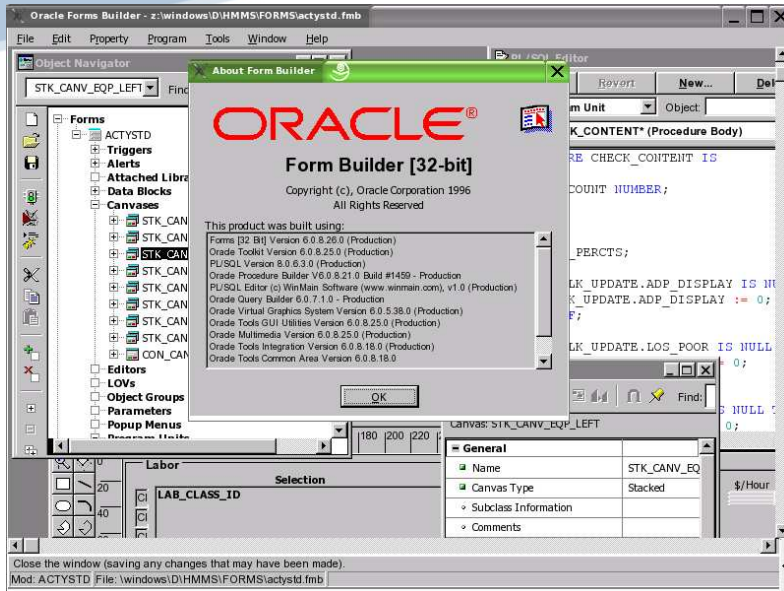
Oracle Forms Builder - z:\windows\D\HMMS\FORMS\actystd.fmb

File Edit Property Program Tools Window Help

Object Navigator

STK_CANV_EQP_LEFT Find

Forms
ACTYSTD
Triggers
Alerts
Attached Libra
Data Blocks
Canvases
STK_CAN
STK_CAN
STK_CAN
STK_CAN
STK_CAN
STK_CAN
STK_CAN
STK_CAN
CON_CAN
Editors
LOVs
Object Groups
Parameters
Popup Menus

PL/SQL Editor

Revert New... Del

m Unit Object:

K_CONTENT* (Procedure Body)

RE CHECK_CONTENT IS

COUNT NUMBER;

_PERCTS;

LK_UPDATE.ADP_DISPLAY IS NU
K_UPDATE.ADP_DISPLAY := 0;
F;

LK_UPDATE.LOS_POOR IS NULL
0;

S NULL
0;

About Form Builder

ORACLE®

Form Builder [32-bit]

Copyright (c), Oracle Corporation 1996
All Rights Reserved

This product was built using:
Forms [32 Bit] Version 6.0.8.26.0 (Production)
Oracle Toolkit Version 6.0.8.25.0 (Production)
PL/SQL Version 8.0.6.3.0 (Production)
Oracle Procedure Builder V6.0.8.21.0 Build #1459 - Production
PL/SQL Editor (c) WinMain Software (www.winmain.com), v1.0 (Production)
Oracle Query Builder 6.0.7.1.0 - Production
Oracle Virtual Graphics System Version 6.0.5.38.0 (Production)
Oracle Tools GUI Utilities Version 6.0.8.25.0 (Production)
Oracle Multimedia Version 6.0.8.25.0 (Production)
Oracle Tools Integration Version 6.0.8.18.0 (Production)
Oracle Tools Common Area Version 6.0.8.18.0

OK

Find:

Canvas: STK_CANV_EQP_LEFT

| General | |
|---|---|
| Name | STK_CANV_EQP_LEFT |
| Canvas Type | Stacked |
| Subclass Information | |
| Comments | |

180 200 220

Labor

20
40

Selection

LAB_CLASS_ID

$/Hour

Close the window (saving any changes that may have been made).

Mod: ACTYSTD File: \windows\D\HMMS\FORMS\actystd.fmb